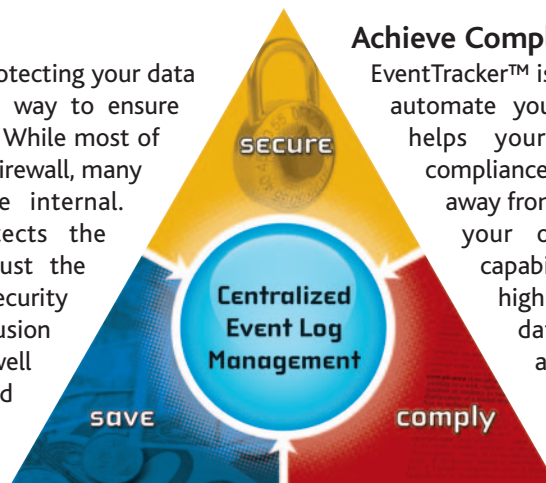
otecting your data
way to ensure
While most of
irewall, many
e internal.
ects the
ust the
ecurity
usion
vell
d

secure

Centralized Event Log Management

save

comply

Achieve Compl
EventTracker™ is
automate you
helps your
compliance
away from
your c
capabi
high
dat
a